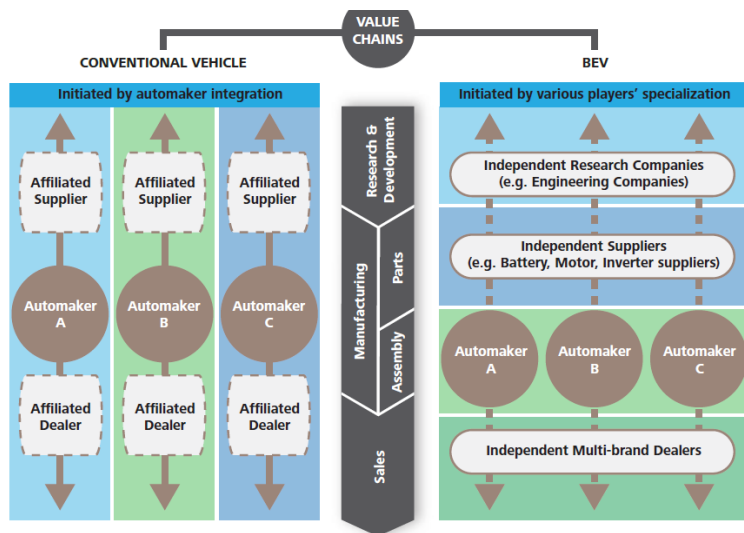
VALUE CHAINS

CONVENTIONAL VEHICLE

BEV

Initiated by automaker integration

Affiliated Supplier

Affiliated Supplier

Affiliated Supplier

Automaker A

Automaker B

Automaker C

Affiliated Dealer

Affiliated Dealer

Affiliated Dealer

Research & Development

Manufacturing

Parts

Assembly

Sales

Initiated by various players' specialization

Independent Research Companies (e.g. Engineering Companies)

Independent Suppliers (e.g. Battery, Motor, Inverter suppliers)

Automaker A

Automaker B

Automaker C

Independent Multi-brand Dealers